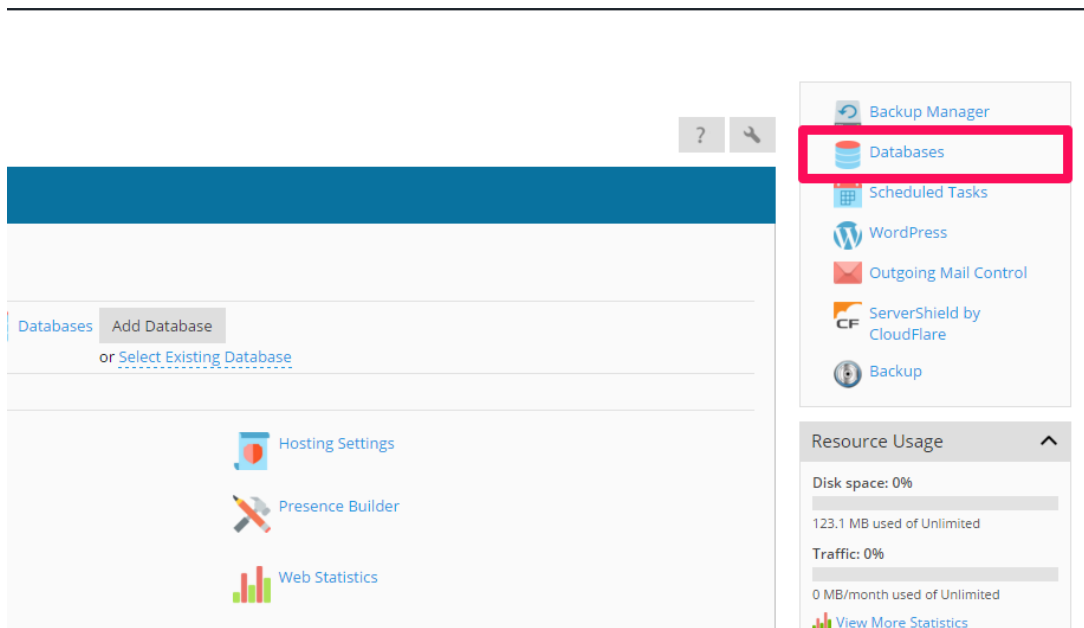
?

Databases Add Database
or Select Existing Database

Hosting Settings

Presence Builder

Web Statistics

Backup Manager
Databases
Scheduled Tasks
WordPress
Outgoing Mail Control
CF ServerShield by CloudFlare
Backup

Resource Usage

Disk space: 0%
123.1 MB used of Unlimited
Traffic: 0%
0 MB/month used of Unlimited
View More Statistics